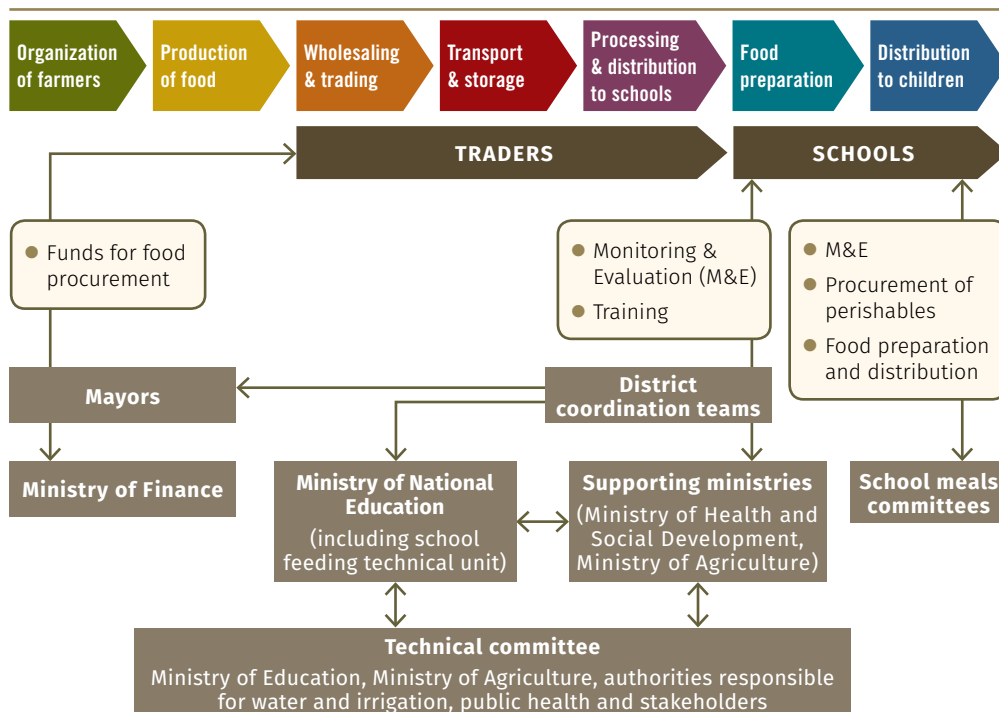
Organization of farmers

Production of food

Wholesaling & trading

Transport & storage

Processing & distribution to schools

Food preparation

Distribution to children

TRADERS

SCHOOLS

Funds for food procurement

Monitoring & Evaluation (M&E)

Training

M&E

Procurement of perishables

Food preparation and distribution

Mayors

District coordination teams

Ministry of Finance

Ministry of National Education (including school feeding technical unit)

Supporting ministries (Ministry of Health and Social Development, Ministry of Agriculture)

School meals committees

Technical committee
Ministry of Education, Ministry of Agriculture, authorities responsible for water and irrigation, public health and stakeholders